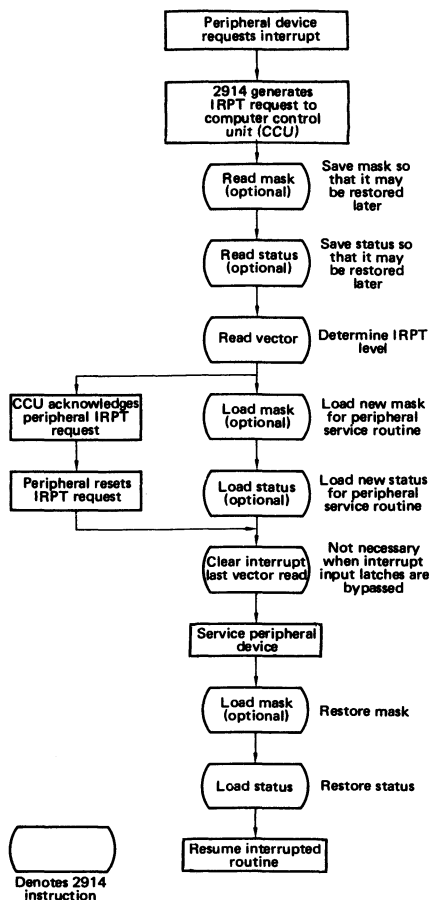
Peripheral device requests interrupt

2914 generates IRPT request to computer control unit (CCU)

Read mask (optional)

Save mask so that it may be restored later

Read status (optional)

Save status so that it may be restored later

Read vector

Determine IRPT level

CCU acknowledges peripheral IRPT request

Load mask (optional)

Load new mask for peripheral service routine

Peripheral resets IRPT request

Load status (optional)

Load new status for peripheral service routine

Clear interrupt last vector read

Not necessary when interrupt input latches are bypassed

Service peripheral device

Load mask (optional)

Restore mask

Load status

Restore status

Denotes 2914 instruction

Resume interrupted routine